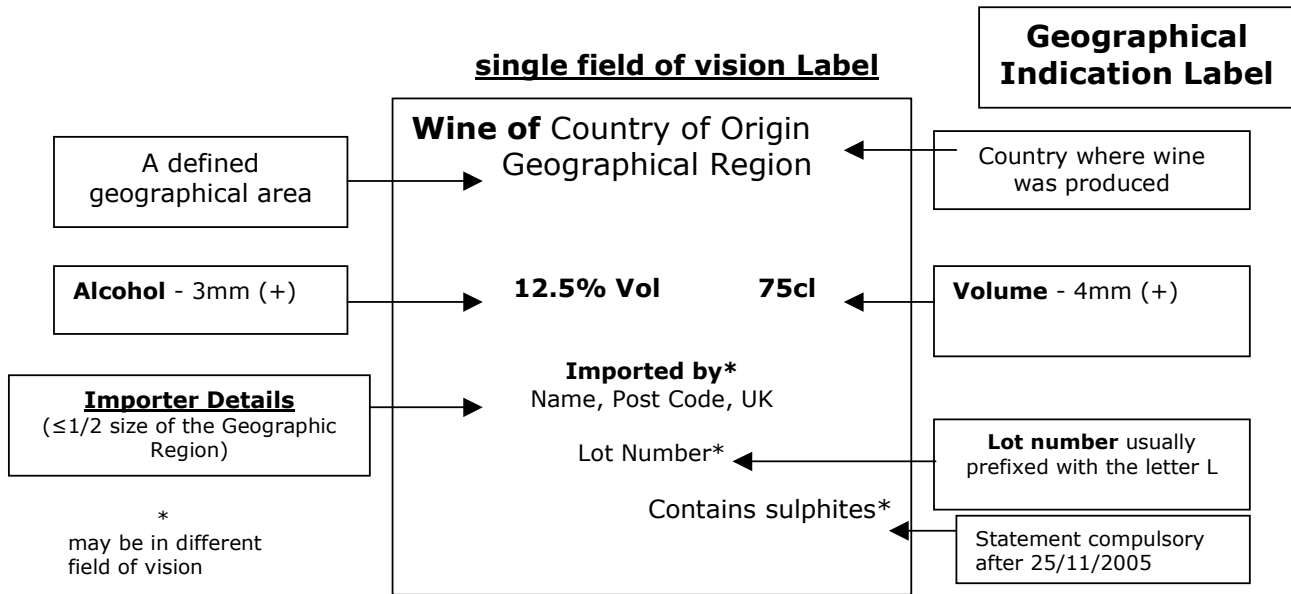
Geographical Indication Label

single field of vision Label

Wine of Country of Origin
Geographical Region

A defined geographical area

Country where wine was produced

Alcohol - 3mm (+)

12.5% Vol

75cl

Volume - 4mm (+)

Imported by*
Name, Post Code, UK

Importer Details
($\leq$1/2 size of the Geographic Region)

Lot Number*

Lot number usually prefixed with the letter L

Contains sulphites*

*
may be in different field of vision

Statement compulsory after 25/11/2005